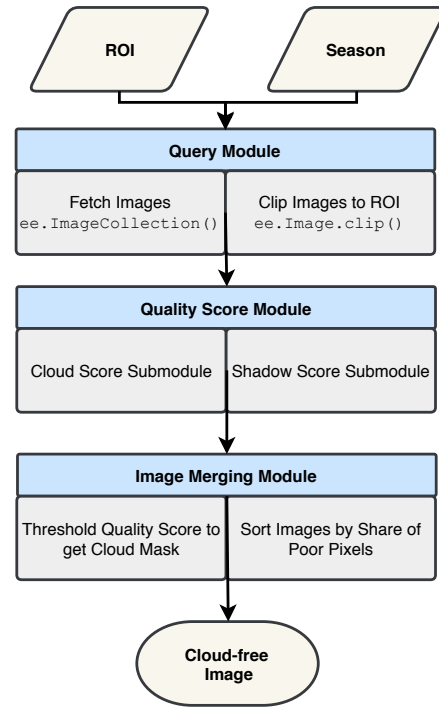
ROI

Season

Query Module

Fetch Images
ee.ImageCollection()

Clip Images to ROI
ee.Image.clip()

Quality Score Module

Cloud Score Submodule

Shadow Score Submodule

Image Merging Module

Threshold Quality Score to get Cloud Mask

Sort Images by Share of Poor Pixels

Cloud-free Image